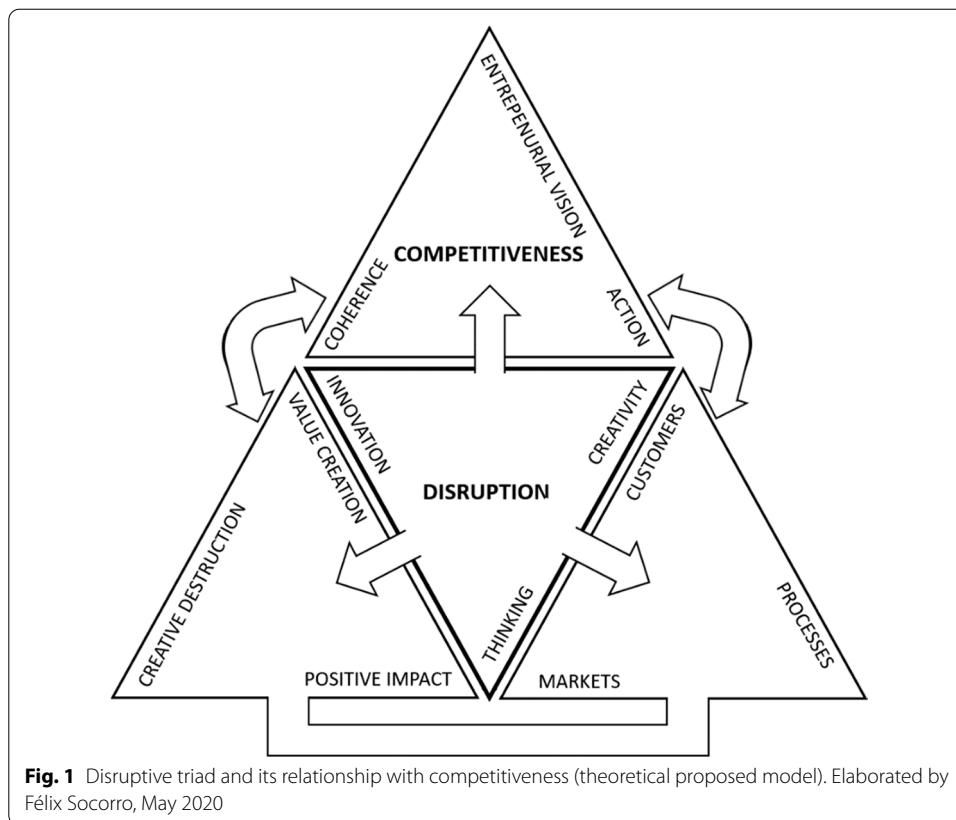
ENTREPENURIAL VISION

COMPETITIVENESS

COHERENCE

ACTION

INNOVATION

VALUE CREATION

CREATIVITY

CUSTOMERS

DISRUPTION

CREATIVE DESTRUCTION

THINKING

PROCESSES

POSITIVE IMPACT

MARKETS

**Fig. 1** Disruptive triad and its relationship with competitiveness (theoretical proposed model). Elaborated by Félix Socorro, May 2020